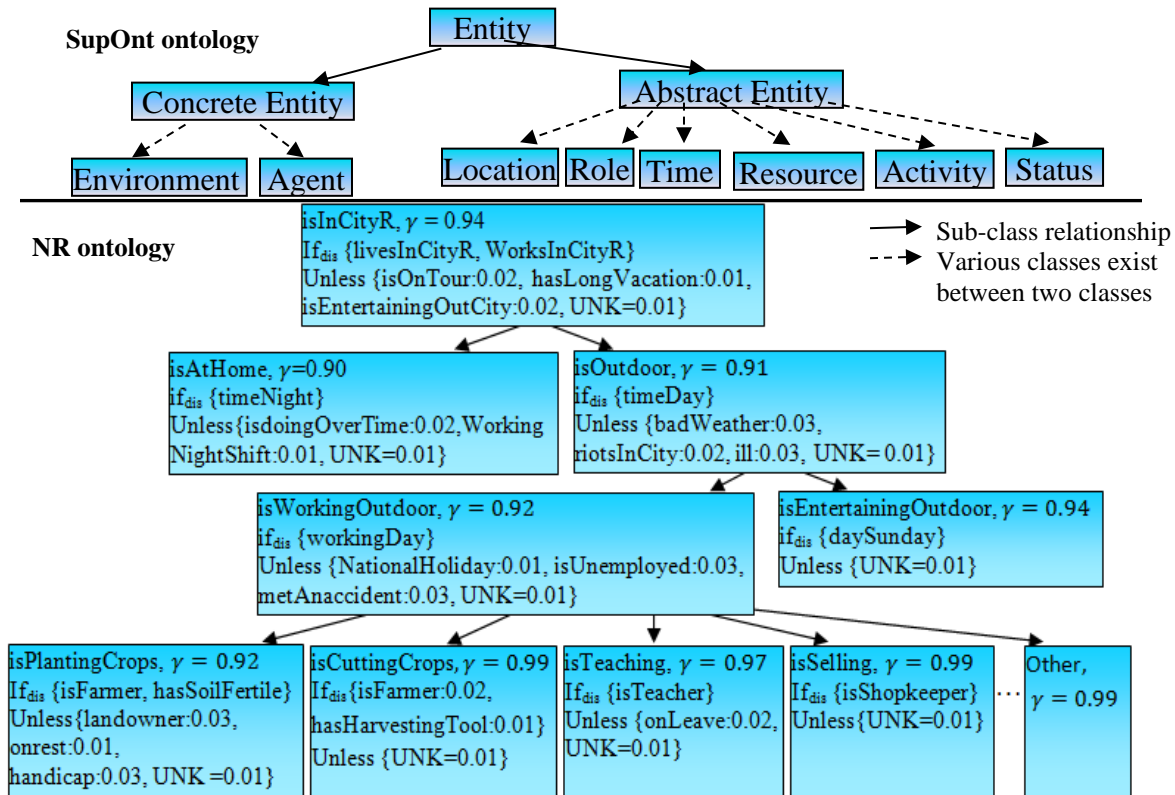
SupOnt ontology

Entity

Concrete Entity

Abstract Entity

Environment

Agent

Location

Role

Time

Resource

Activity

Status

NR ontology

isInCityR, $\gamma = 0.94$
If$_{dis}$ {livesInCityR, WorksInCityR}
Unless {isOnTour:0.02, hasLongVacation:0.01, isEntertainingOutCity:0.02, UNK=0.01}

Sub-class relationship
Various classes exist between two classes

isAtHome, $\gamma$=0.90
if$_{dis}$ {timeNight}
Unless{isdoingOverTime:0.02,WorkingNightShift:0.01, UNK=0.01}

isOutdoor, $\gamma = 0.91$
if$_{dis}$ {timeDay}
Unless {badWeather:0.03, riotsInCity:0.02, ill:0.03, UNK= 0.01}

isWorkingOutdoor, $\gamma = 0.92$
if$_{dis}$ {workingDay}
Unless {NationalHoliday:0.01, isUnemployed:0.03, metAnaccident:0.03, UNK=0.01}

isEntertainingOutdoor, $\gamma = 0.94$
if$_{dis}$ {daySunday}
Unless {UNK=0.01}

isPlantingCrops, $\gamma = 0.92$
If$_{dis}$ {isFarmer, hasSoilFertile}
Unless{landowner:0.03, onrest:0.01, handicap:0.03, UNK =0.01}

isCuttingCrops, $\gamma = 0.99$
If$_{dis}$ {isFarmer:0.02, hasHarvestingTool:0.01}
Unless {UNK=0.01}

isTeaching, $\gamma = 0.97$
If$_{dis}$ {isTeacher}
Unless {onLeave:0.02, UNK=0.01}

isSelling, $\gamma = 0.99$
If$_{dis}$ {isShopkeeper}
Unless{UNK=0.01}

...

Other, $\gamma = 0.99$